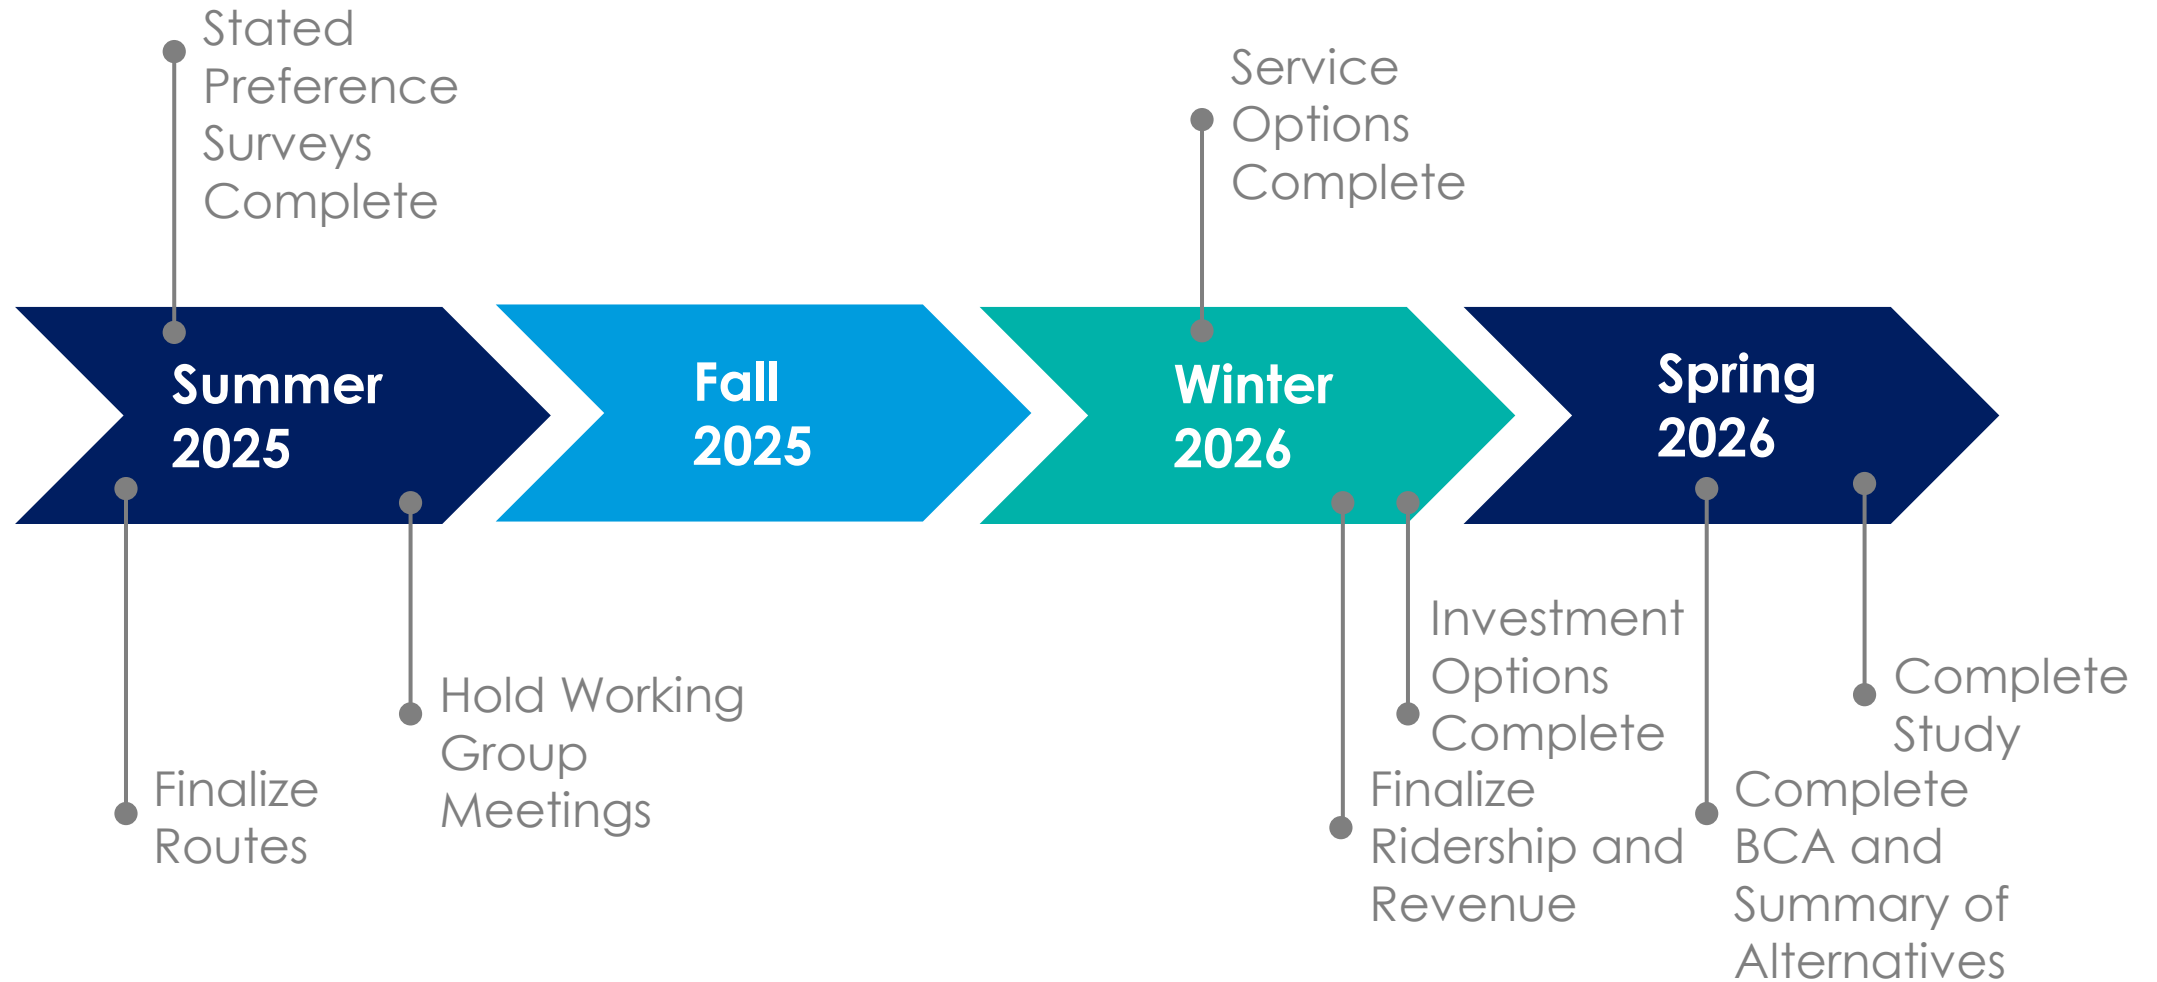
Stated Preference Surveys Complete

Service Options Complete

Summer 2025

Fall 2025

Winter 2026

Spring 2026

Finalize Routes

Hold Working Group Meetings

Investment Options Complete

Finalize Ridership and Revenue

Complete Study

Complete BCA and Summary of Alternatives